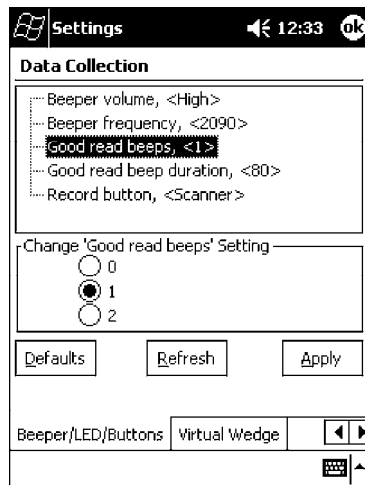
Settings 12:33 ok

Data Collection

Beeper volume, <High>
Beeper frequency, <2090>
Good read beeps, <1>
Good read beep duration, <80>
Record button, <Scanner>

Change 'Good read beeps' Setting
0
1
2

Defaults Refresh Apply

Beeper/LED/Buttons Virtual Wedge